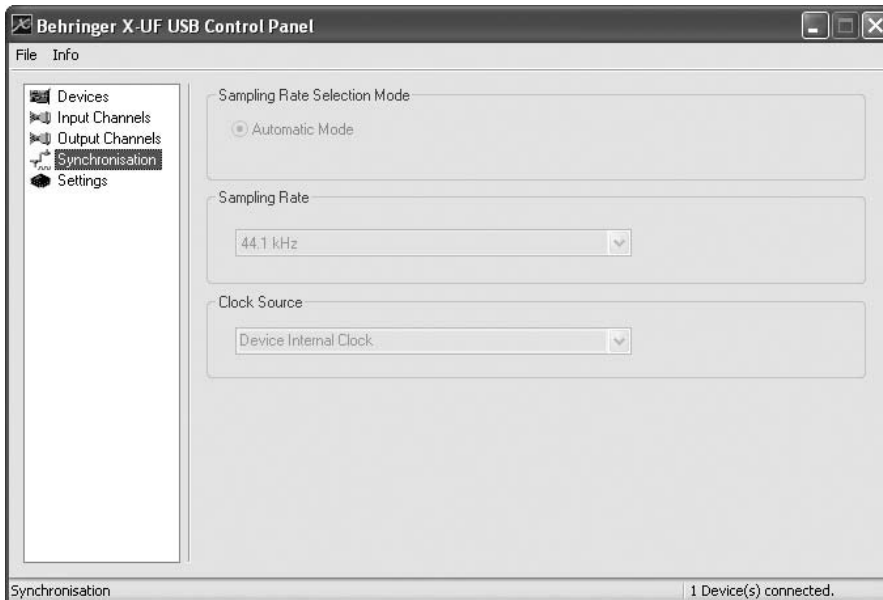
Behringer X-UF USB Control Panel

File Info

Devices
Input Channels
Output Channels
Synchronisation
Settings

Sampling Rate Selection Mode

Automatic Mode

Sampling Rate

44.1 kHz

Clock Source

Device Internal Clock

Synchronisation

1 Device(s) connected.